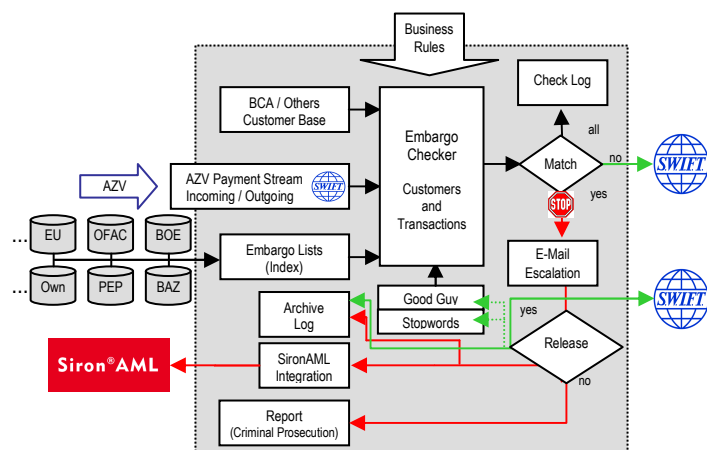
Business Rules

BCA / Others Customer Base

Check Log

Embargo Checker

Customers and Transactions

all

Match

no

SWIFT

AZV

AZV Payment Stream Incoming / Outgoing

SWIFT

yes

STOP

...

EU

OFAC

BOE

Embargo Lists (Index)

E-Mail Escalation

...

Own

PEP

BAZ

Archive Log

Good Guy

Stopwords

yes

SWIFT

Siron®AML

SironAML Integration

Release

no

Report (Criminal Prosecution)